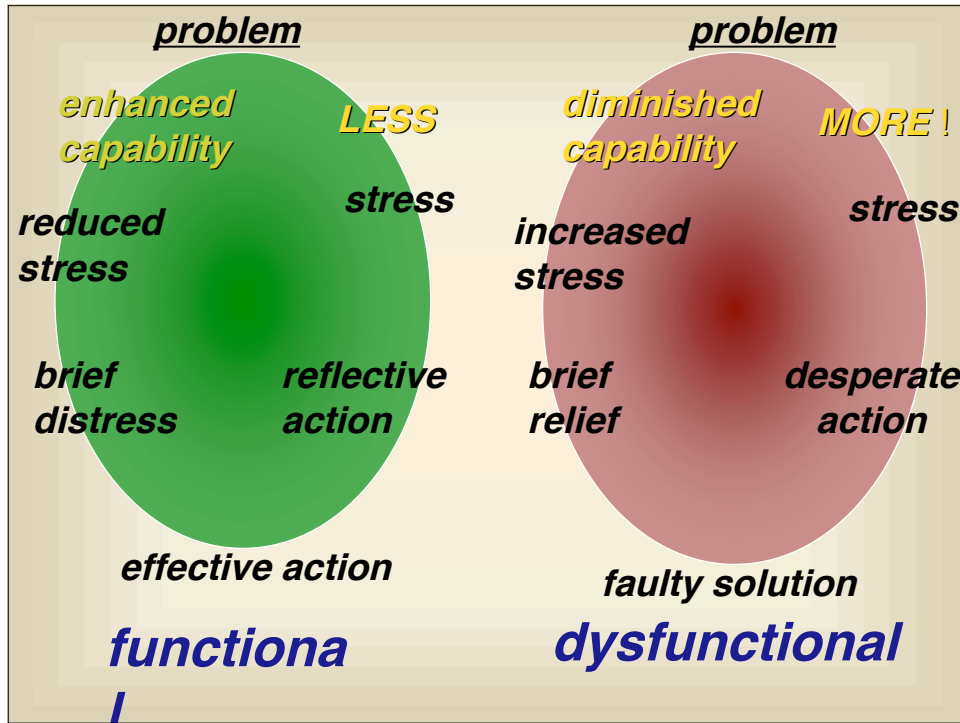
problem

enhanced capability

LESS

stress

reduced stress

brief distress

reflective action

effective action

functiona l

problem

diminished capability

MORE !

stress

increased stress

brief relief

desperate action

faulty solution

dysfunctional